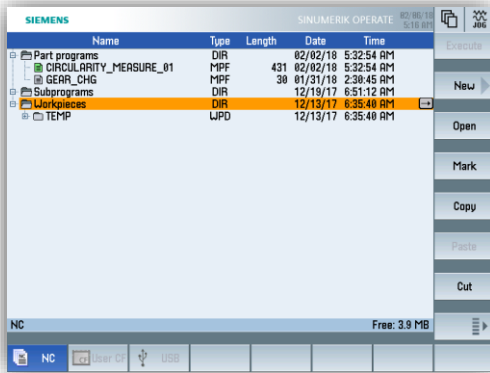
SIEMENS

SINUMERIK OPERATE 02/06/18 5:10 AM

JOG

| Name | Type | Length | Date | Time |
|---|---|---|---|---|
| Part programs | DIR | | 02/02/18 | 5:32:54 AM |
| CIRCULARITY_MEASURE_01 | MPF | 431 | 02/02/18 | 5:32:54 AM |
| GEAR_CHG | MPF | 30 | 01/31/18 | 2:30:45 AM |
| Subprograms | DIR | | 12/19/17 | 6:51:12 AM |
| Workpieces | DIR | | 12/13/17 | 6:35:40 AM |
| TEMP | WPD | | 12/13/17 | 6:35:40 AM |

Execute

New

Open

Mark

Copy

Paste

Cut

NC

Free: 3.9 MB

NC

User CF

USB